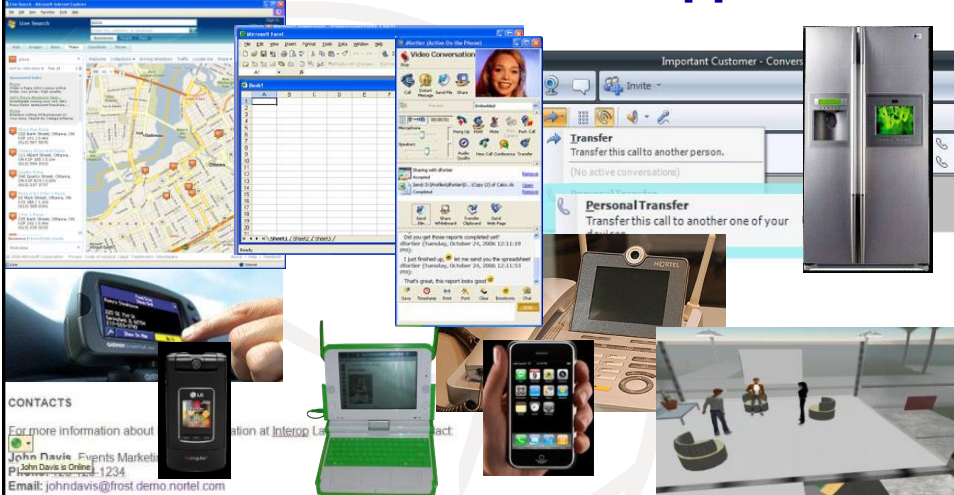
Live Search

Microsoft Excel

Book1

Sheet1 / Sheet2 / Sheet3

dfortier (Active On the Phone)

Video Conversation

Call

Instant Message

Send File

Share

Hang Up

Hold

Mute

Park Call

Microphone

Speakers

New Call

Conference

Transfer

Sharing with dfortier

Send

Share Whiteboard

Transfer Clipboard

Send Web Page

Did you get those reports completed yet?

I just finished up, let me send you the spreadsheet

That's great, this report looks good

Save

Templates

Print

Paste

Clear

Emoticons

Chat

Send

Important Customer - Convers

Invite

Transfer

Transfer this call to another person.

(No active conversations)

Personal Transfer

Transfer this call to another one of your devices

NORTEL

LG

CONTACTS

For more information about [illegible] ation at Interop La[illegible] act:

John Davis, Events Marketi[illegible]

John Davis is Online

Phone: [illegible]-1234

Email: johndavis@frost.demo.nortel.com